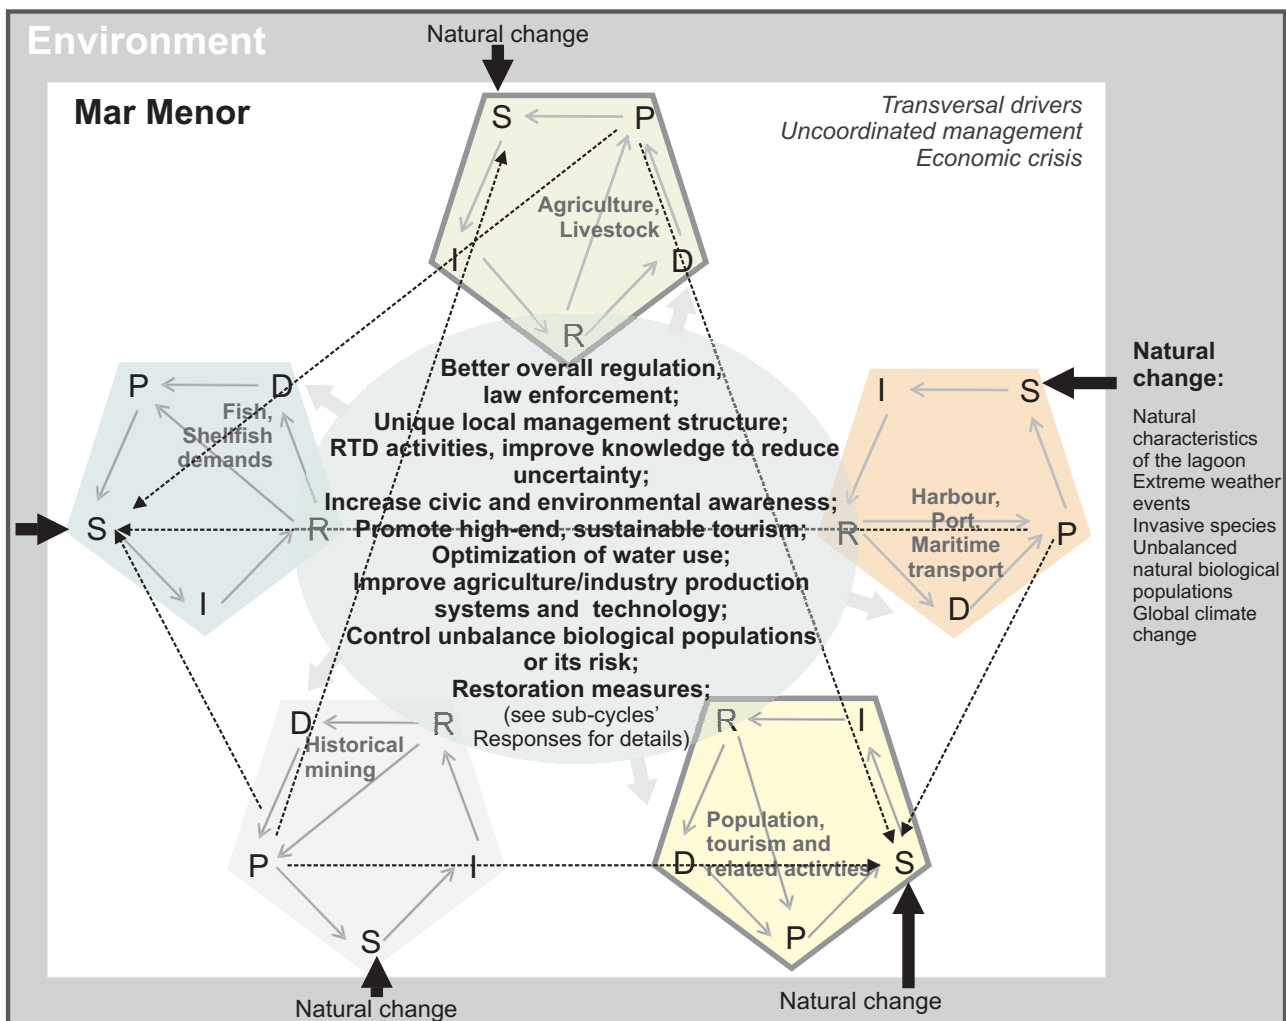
Environment

Natural change

Mar Menor

Transversal drivers
Uncoordinated management
Economic crisis

S P
Agriculture, Livestock
I D
R

P D
Fish, Shellfish demands
S R
I

Better overall regulation, law enforcement;
Unique local management structure;
RTD activities, improve knowledge to reduce uncertainty;
Increase civic and environmental awareness;
Promote high-end, sustainable tourism;
Optimization of water use;
Improve agriculture/industry production systems and technology;
Control unbalance biological populations or its risk;
Restoration measures;
(see sub-cycles' Responses for details)

I S
Harbour, Port, Maritime transport
R P
D

Natural change:
Natural characteristics of the lagoon
Extreme weather events
Invasive species
Unbalanced natural biological populations
Global climate change

D R
Historical mining
P I
S

R I
Population, tourism and related activties
D S
P

Natural change

Natural change